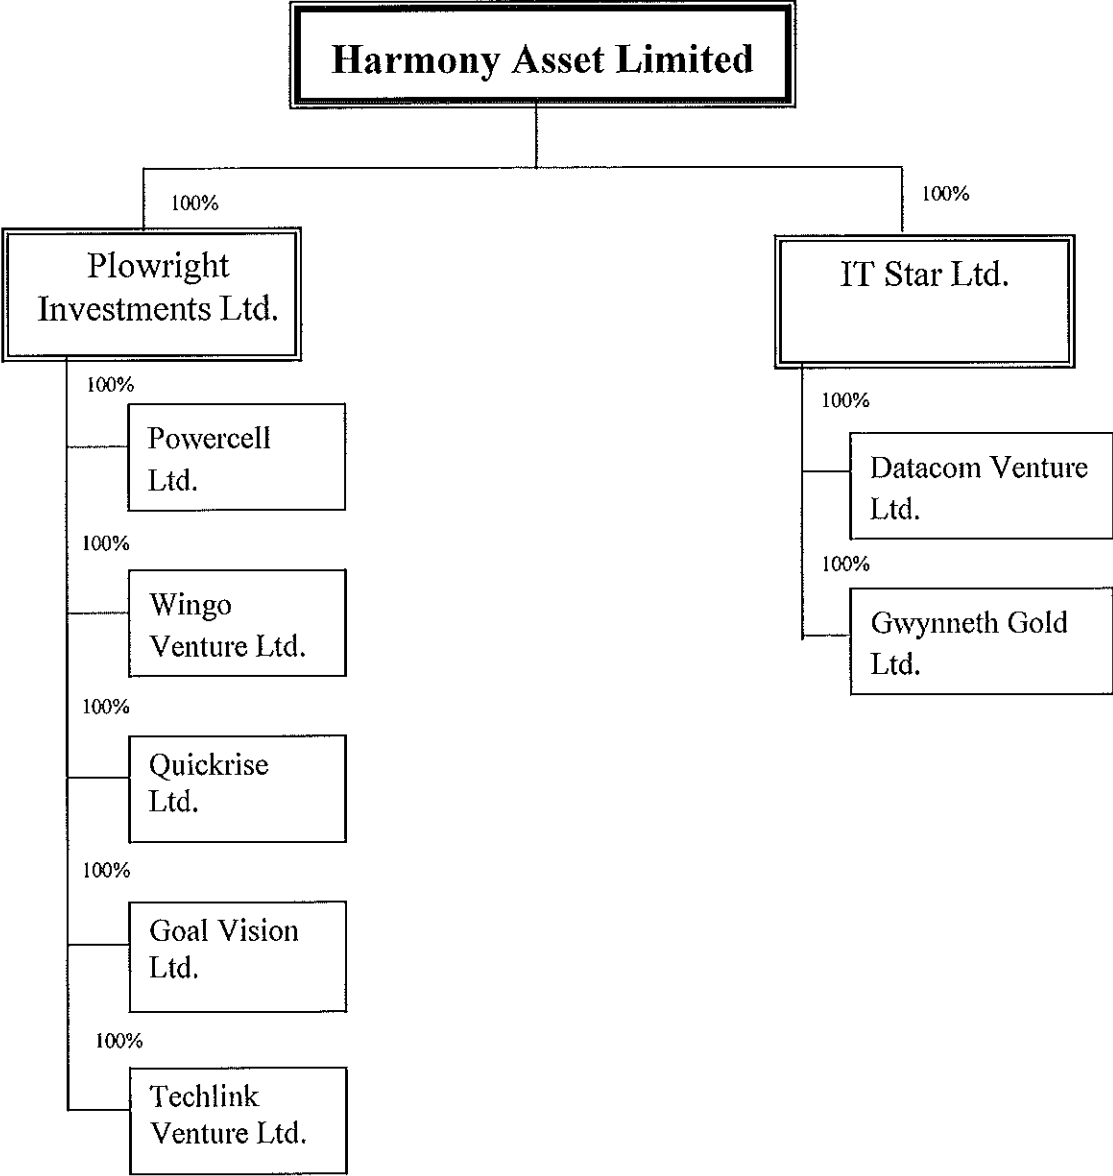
Harmony Asset Limited

100%

Plowright Investments Ltd.

100%

Powercell Ltd.

100%

Wingo Venture Ltd.

100%

Quickrise Ltd.

100%

Goal Vision Ltd.

100%

Techlink Venture Ltd.

100%

IT Star Ltd.

100%

Datacom Venture Ltd.

100%

Gwynneth Gold Ltd.